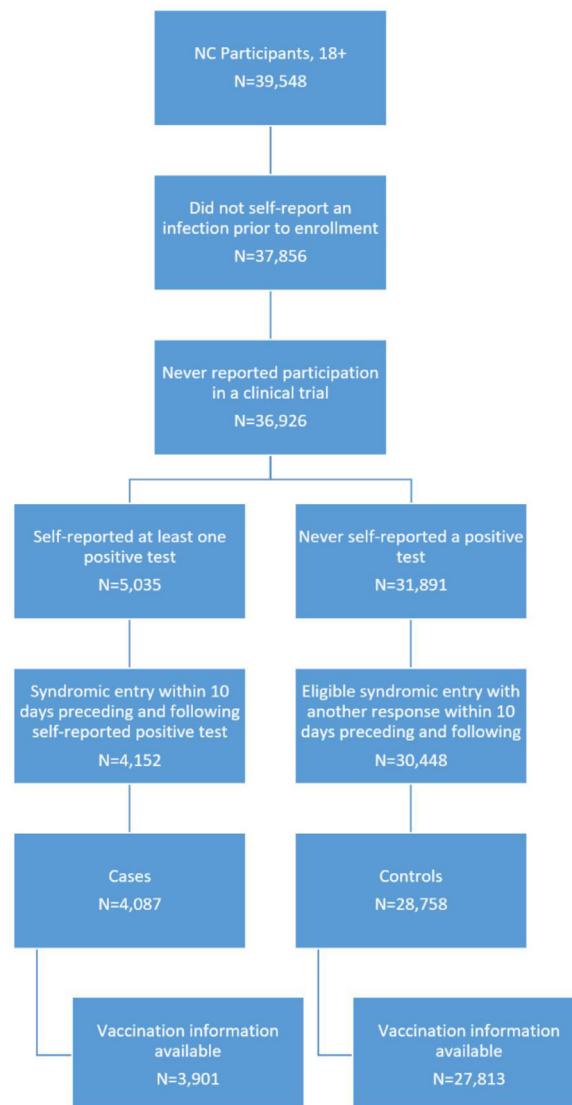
NC Participants, 18+
N=39,548

Did not self-report an infection prior to enrollment
N=37,856

Never reported participation in a clinical trial
N=36,926

Self-reported at least one positive test
N=5,035

Syndromic entry within 10 days preceding and following self-reported positive test
N=4,152

Cases
N=4,087

Vaccination information available
N=3,901

Never self-reported a positive test
N=31,891

Eligible syndromic entry with another response within 10 days preceding and following
N=30,448

Controls
N=28,758

Vaccination information available
N=27,813